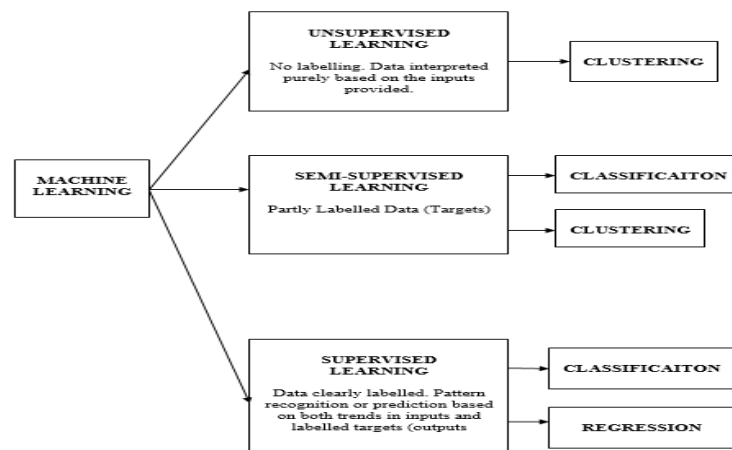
MACHINE LEARNING

UNSUPERVISED LEARNING
No labelling. Data interpreted purely based on the inputs provided.

CLUSTERING

SEMI-SUPERVISED LEARNING
Partly Labelled Data (Targets)

CLASSIFICAITON

CLUSTERING

SUPERVISED LEARNING
Data clearly labelled. Pattern recognition or prediction based on both trends in inputs and labelled targets (outputs

CLASSIFICAITON

REGRESSION